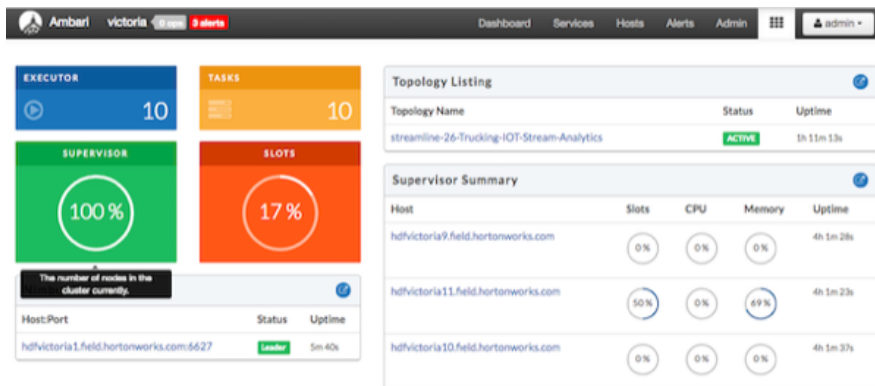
Ambari victoria 0 ops 3 alerts

Dashboard Services Hosts Alerts Admin admin

EXECUTOR
10

TASKS
10

SUPERVISOR
100 %

SLOTS
17 %

The number of nodes in the cluster currently.

Host:Port | Status | Uptime
hdfvictoria1.field.hortonworks.com:6627 | Leader | 5m 40s

Topology Listing

| Topology Name | Status | Uptime |
|---|---|---|
| streamline-26-Trucking-IOT-Stream-Analytics | ACTIVE | 1h 11m 13s |

Supervisor Summary

| Host | Slots | CPU | Memory | Uptime |
|---|---|---|---|---|
| hdfvictoria9.field.hortonworks.com | 0 % | 0 % | 0 % | 4h 1m 28s |
| hdfvictoria11.field.hortonworks.com | 50 % | 0 % | 69 % | 4h 1m 23s |
| hdfvictoria10.field.hortonworks.com | 0 % | 0 % | 0 % | 4h 1m 37s |